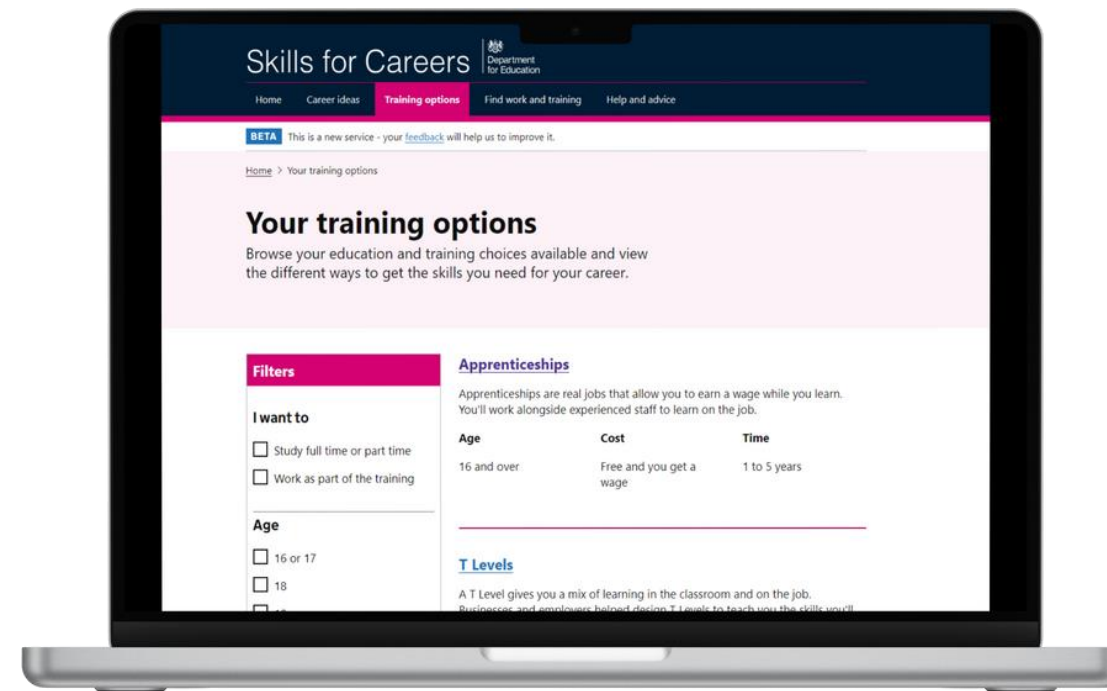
Skills for Careers

Department for Education

Home   Career ideas   Training options   Find work and training   Help and advice

BETA This is a new service - your feedback will help us to improve it.

Home > Your training options

Your training options

Browse your education and training choices available and view the different ways to get the skills you need for your career.

Filters

I want to

Study full time or part time

Work as part of the training

Age

16 or 17

18

Apprenticeships

Apprenticeships are real jobs that allow you to earn a wage while you learn. You'll work alongside experienced staff to learn on the job.

| Age | Cost | Time |
|---|---|---|
| 16 and over | Free and you get a wage | 1 to 5 years |

T Levels

A T Level gives you a mix of learning in the classroom and on the job. Businesses and employers helped design T Levels to teach you the skills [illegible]